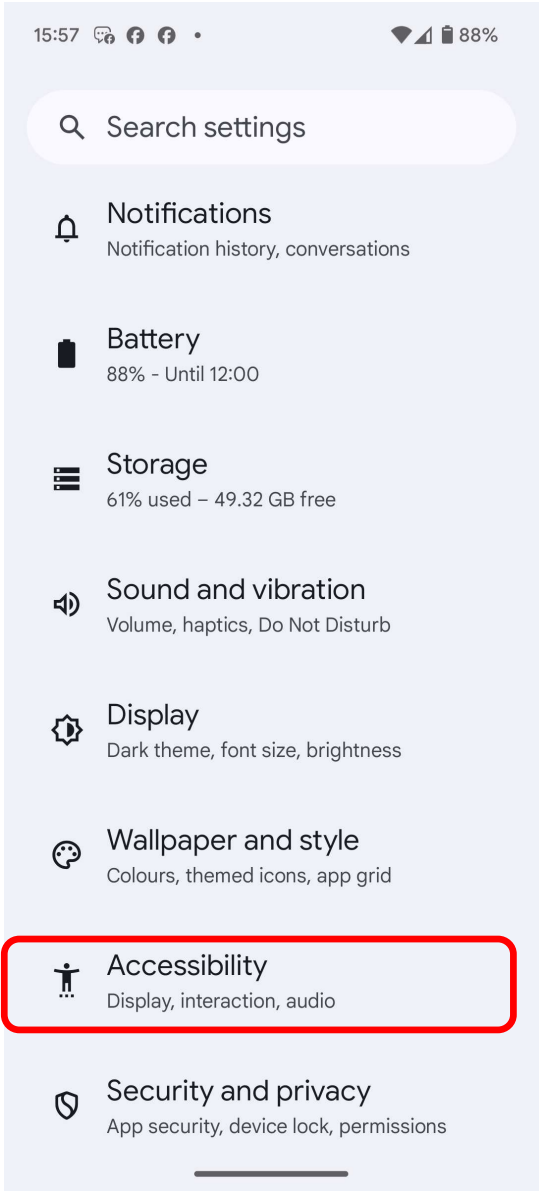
15:57 • 88%

Search settings

Notifications
Notification history, conversations

Battery
88% - Until 12:00

Storage
61% used – 49.32 GB free

Sound and vibration
Volume, haptics, Do Not Disturb

Display
Dark theme, font size, brightness

Wallpaper and style
Colours, themed icons, app grid

Accessibility
Display, interaction, audio

Security and privacy
App security, device lock, permissions